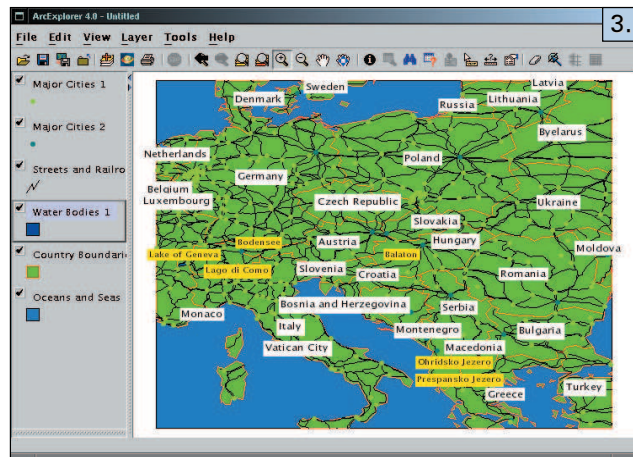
ArcExplorer 4.0 - Untitled

3.

File Edit View Layer Tools Help

Major Cities 1

Major Cities 2

Streets and Railro

Water Bodies 1

Country Boundari

Oceans and Seas

Sweden
Latvia
Denmark
Russia
Lithuania
Byelarus
Netherlands
Poland
Germany
Belgium
Luxembourg
Czech Republic
Ukraine
Slovakia
Bodensee
Austria
Balaton
Hungary
Moldova
Lake of Geneva
Lago di Como
Slovenia
Croatia
Romania
Bosnia and Herzegovina
Serbia
Monaco
Italy
Montenegro
Bulgaria
Vatican City
Macedonia
Ohridsko Jezero
Prespansko Jezero
Turkey
Greece